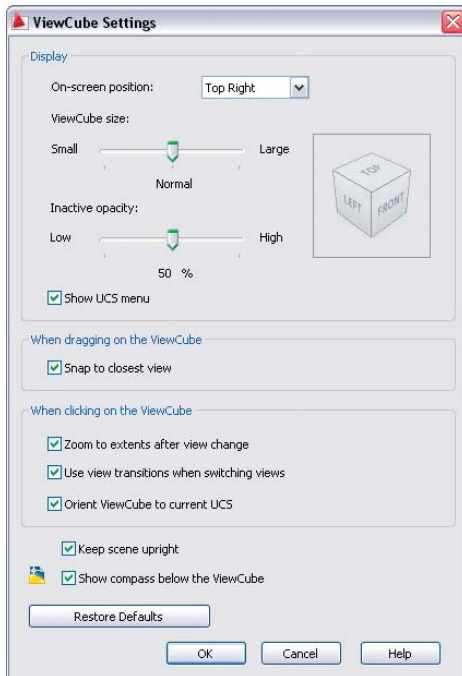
ViewCube Settings

Display

On-screen position: Top Right

ViewCube size:

Small Large

Normal

TOP
LEFT FRONT

Inactive opacity:

Low High

50 %

Show UCS menu

When dragging on the ViewCube

Snap to closest view

When clicking on the ViewCube

Zoom to extents after view change

Use view transitions when switching views

Orient ViewCube to current UCS

Keep scene upright

Show compass below the ViewCube

Restore Defaults

OK Cancel Help